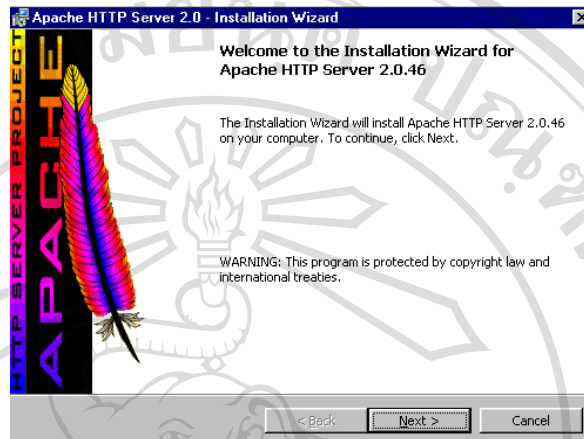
Apache HTTP Server 2.0 - Installation Wizard

HTTP SERVER PROJECT

APACHE

Welcome to the Installation Wizard for Apache HTTP Server 2.0.46

The Installation Wizard will install Apache HTTP Server 2.0.46 on your computer. To continue, click Next.

WARNING: This program is protected by copyright law and international treaties.

< Back

Next >

Cancel